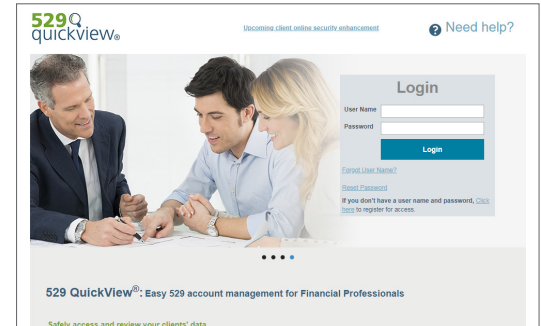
529 quickview®

Upcoming client online security enhancement

Need help?

Login

User Name

Password

Login

Forgot User Name?

Reset Password

If you don't have a user name and password, Click here to register for access.

529 QuickView®: Easy 529 account management for Financial Professionals

Safely access and review your clients' data